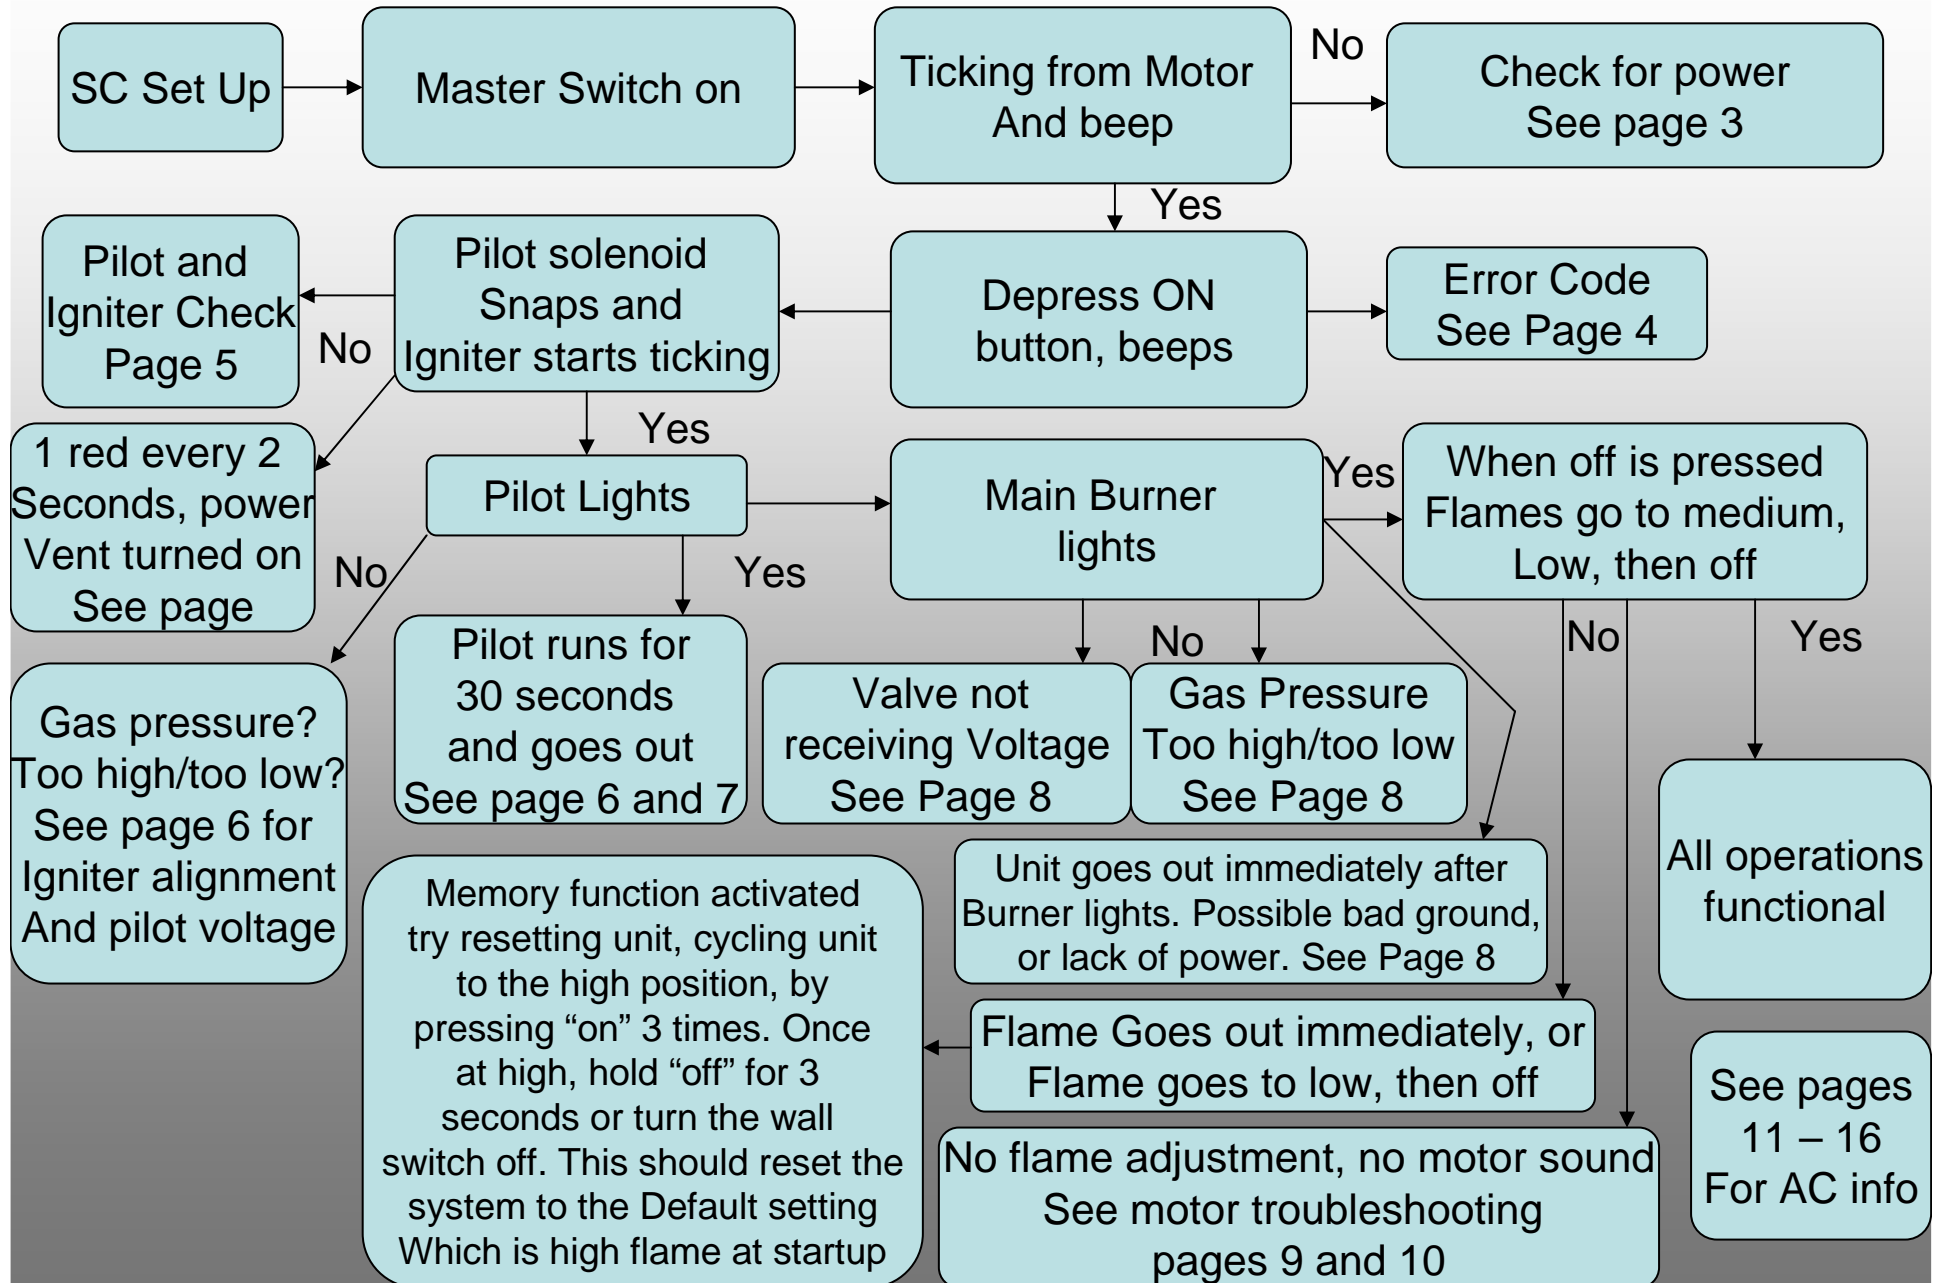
SC Set Up

Master Switch on

Ticking from Motor And beep

No

Check for power See page 3

Yes

Pilot and Igniter Check Page 5

Pilot solenoid Snaps and Igniter starts ticking

Depress ON button, beeps

Error Code See Page 4

No

Yes

1 red every 2 Seconds, power Vent turned on See page

Pilot Lights

Main Burner lights

Yes

When off is pressed Flames go to medium, Low, then off

No

Yes

No

No

Yes

Gas pressure? Too high/too low? See page 6 for Igniter alignment And pilot voltage

Pilot runs for 30 seconds and goes out See page 6 and 7

Valve not receiving Voltage See Page 8

Gas Pressure Too high/too low See Page 8

All operations functional

Unit goes out immediately after Burner lights. Possible bad ground, or lack of power. See Page 8

Memory function activated try resetting unit, cycling unit to the high position, by pressing “on” 3 times. Once at high, hold “off” for 3 seconds or turn the wall switch off. This should reset the system to the Default setting Which is high flame at startup

Flame Goes out immediately, or Flame goes to low, then off

See pages 11 – 16 For AC info

No flame adjustment, no motor sound See motor troubleshooting pages 9 and 10